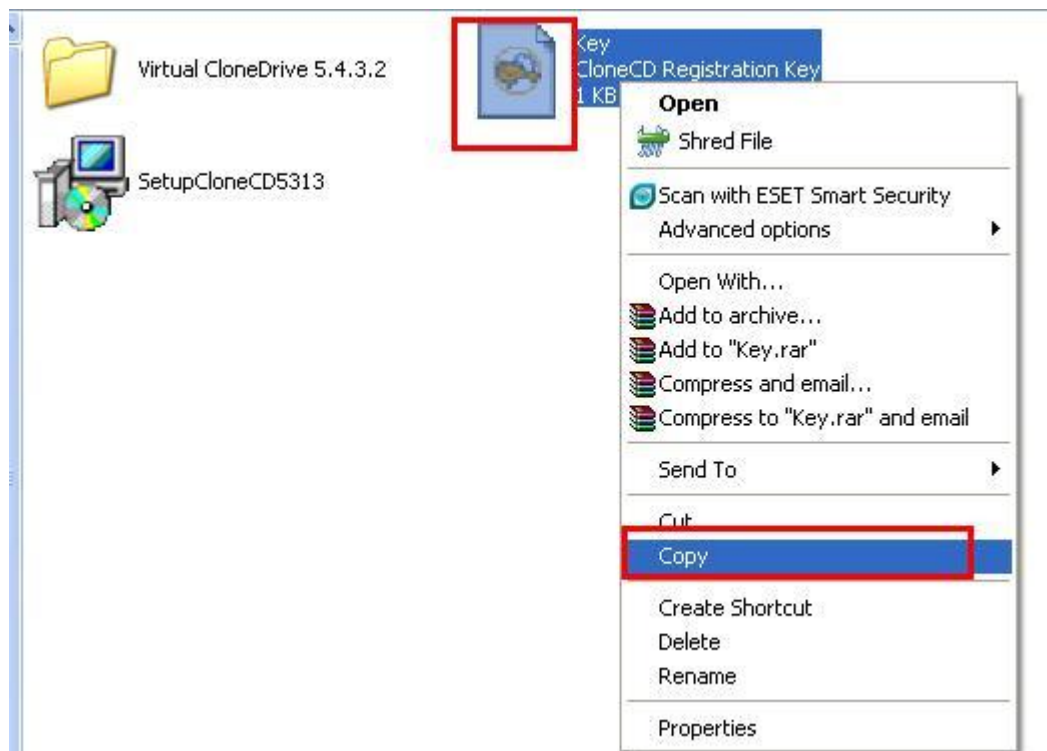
Virtual CloneDrive 5.4.3.2

Key
CloneCD Registration Key
1 KB

SetupCloneCD5313

Open
Shred File
Scan with ESET Smart Security
Advanced options
Open With...
Add to archive...
Add to "Key.rar"
Compress and email...
Compress to "Key.rar" and email
Send To
Cut
Copy
Create Shortcut
Delete
Rename
Properties